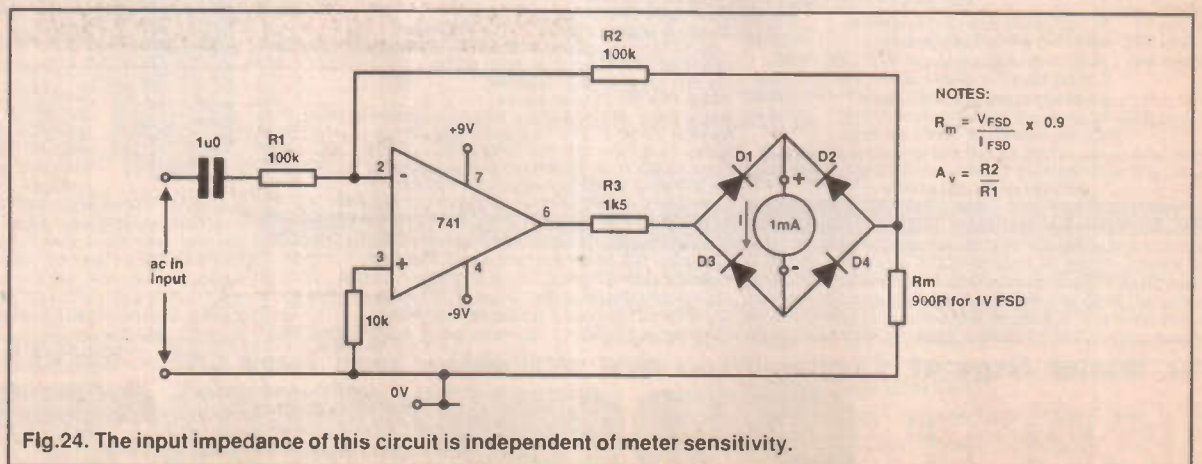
R2
100k

NOTES:

$R_m = \frac{V_{FSD}}{I_{FSD}} \times 0.9$

$A_v = \frac{R2}{R1}$

1u0

R1
100k

+9V

2

-

7

741

6

3

+

4

-9V

R3
1k5

D1

D2

+

I

1mA

-

D3

D4

ac in
input

10k

Rm
900R for 1V FSD

0V

Fig.24. The input impedance of this circuit is independent of meter sensitivity.